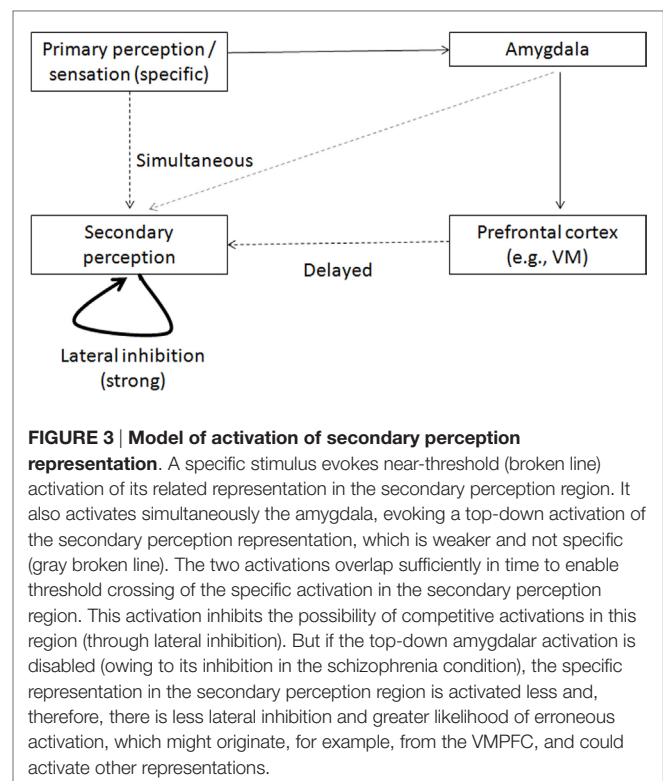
Primary perception / sensation (specific)

Amygdala

Simultaneous

Secondary perception

Prefrontal cortex (e.g., VM)

Delayed

Lateral inhibition (strong)

**FIGURE 3 | Model of activation of secondary perception representation**. A specific stimulus evokes near-threshold (broken line) activation of its related representation in the secondary perception region. It also activates simultaneously the amygdala, evoking a top-down activation of the secondary perception representation, which is weaker and not specific (gray broken line). The two activations overlap sufficiently in time to enable threshold crossing of the specific activation in the secondary perception region. This activation inhibits the possibility of competitive activations in this region (through lateral inhibition). But if the top-down amygdalar activation is disabled (owing to its inhibition in the schizophrenia condition), the specific representation in the secondary perception region is activated less and, therefore, there is less lateral inhibition and greater likelihood of erroneous activation, which might originate, for example, from the VMPFC, and could activate other representations.